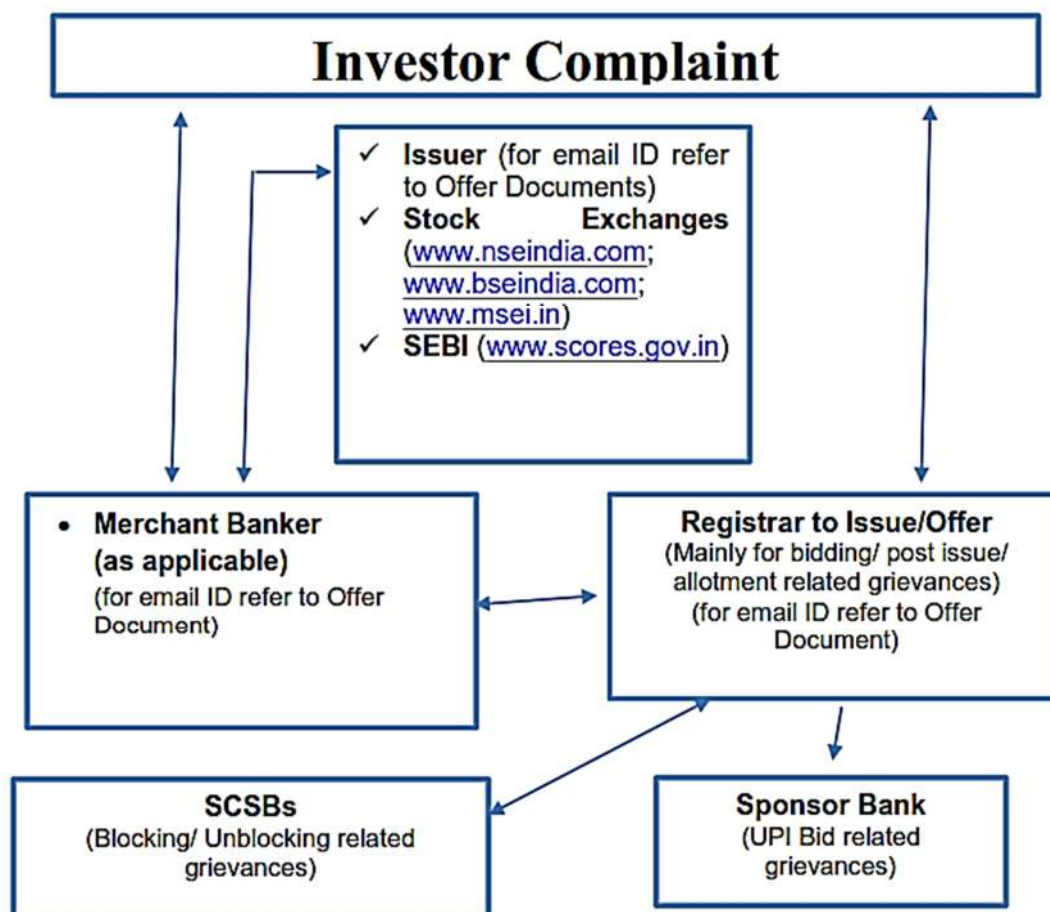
Investor Complaint

✓ Issuer (for email ID refer to Offer Documents)
✓ Stock Exchanges (www.nseindia.com; www.bseindia.com; www.msei.in)
✓ SEBI (www.scores.gov.in)

• Merchant Banker (as applicable)
(for email ID refer to Offer Document)

Registrar to Issue/Offer
(Mainly for bidding/ post issue/ allotment related grievances)
(for email ID refer to Offer Document)

SCSBs
(Blocking/ Unblocking related grievances)

Sponsor Bank
(UPI Bid related grievances)